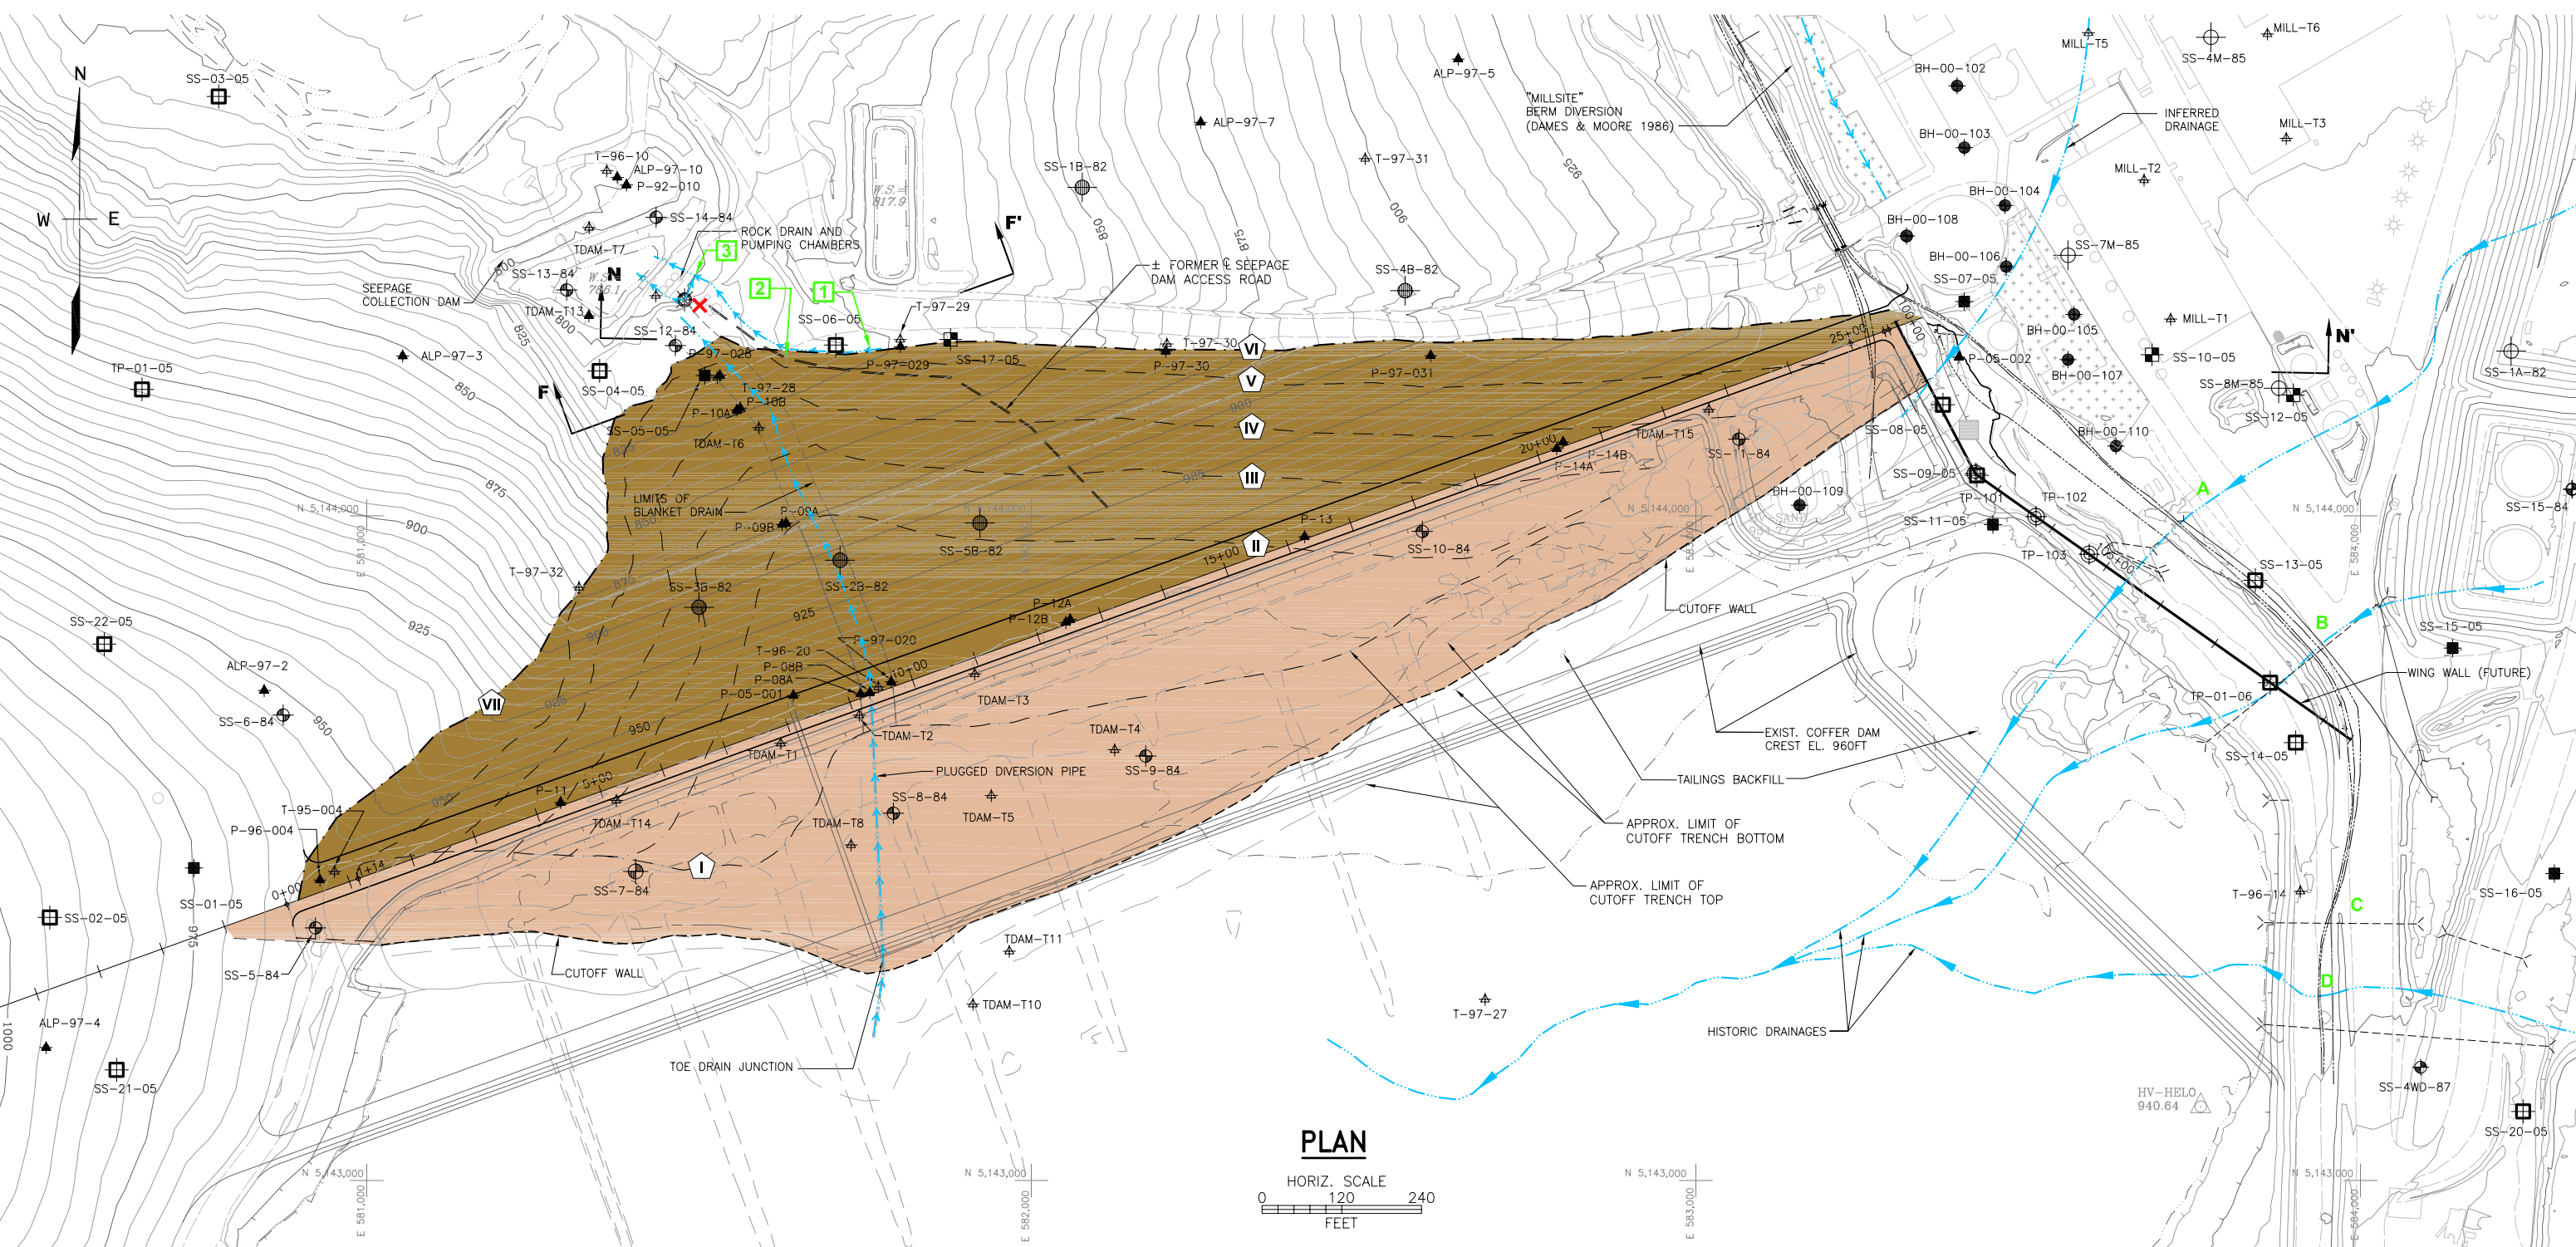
N
W
E
SS–03–05
T–96–10
ALP–97–10
P–92–010
SS–14–84
ROCK DRAIN AND PUMPING CHAMBERS
TDAM–T7
3
SS–13–84
N
SEEPAGE COLLECTION DAM
TDAM–T13
2
1
SS–12–84
SS–06–05
T–97–29
F'
W.S.= 817.9
ALP–97–3
TP–01–05
P–97–028
SS–04–05
F
T–97–28
P–10B
P–10A
SS–05–05
TDAM–T6
LIMITS OF BLANKET DRAIN
P–09A
P–09B
T–97–32
SS–3B–82
SS–2B–82
SS–5B–82
SS–22–05
ALP–97–2
SS–6–84
VII
T–96–20
P–08B
P–08A
P–05–001
P–97–020
TDAM–T1
TDAM–T2
TDAM–T3
TDAM–T4
SS–9–84
PLUGGED DIVERSION PIPE
SS–8–84
TDAM–T5
TDAM–T8
T–95–004
P–96–004
P–11
TDAM–T14
I
SS–7–84
SS–01–05
SS–02–05
SS–5–84
CUTOFF WALL
TDAM–T11
TDAM–T10
TOE DRAIN JUNCTION
ALP–97–4
SS–21–05
ALP–97–5
ALP–97–7
SS–1B–82
T–97–31
"MILLSITE" BERM DIVERSION (DAMES & MOORE 1986)
± FORMER ℄ SEEPAGE DAM ACCESS ROAD
SS–4B–82
T–97–30
VI
V
IV
III
II
P–97–30
P–97–029
SS–17–05
P–97–031
P–13
SS–10–84
P–12A
P–12B
P–14B
P–14A
TDAM–T15
SS–11–84
BH–00–109
CUTOFF WALL
EXIST. COFFER DAM CREST EL. 960FT
TAILINGS BACKFILL
APPROX. LIMIT OF CUTOFF TRENCH BOTTOM
APPROX. LIMIT OF CUTOFF TRENCH TOP
HISTORIC DRAINAGES
T–97–27
MILL–T5
SS–4M–85
MILL–T6
BH–00–102
INFERRED DRAINAGE
MILL–T3
BH–00–103
MILL–T2
BH–00–104
BH–00–108
SS–7M–85
BH–00–106
SS–07–05
MILL–T1
BH–00–105
N'
P–05–002
SS–10–05
BH–00–107
SS–8M–85
SS–1A–82
SS–12–05
SS–08–05
BH–00–110
SS–09–05
TP–101
TP–102
SS–11–05
TP–103
A
SS–15–84
SS–13–05
B
SS–15–05
WING WALL (FUTURE)
TP–01–06
SS–14–05
T–96–14
C
SS–16–05
D
HV–HELO 940.64
SS–4WD–87
SS–20–05
PLAN
HORIZ. SCALE
0 120 240
FEET
N 5,144,000
N 5,143,000
E 581,000
E 582,000
E 583,000
E 584,000
850
875
900
925
950
975
1000
800
825
0+00
5+00
10+00
15+00
20+00
25+00